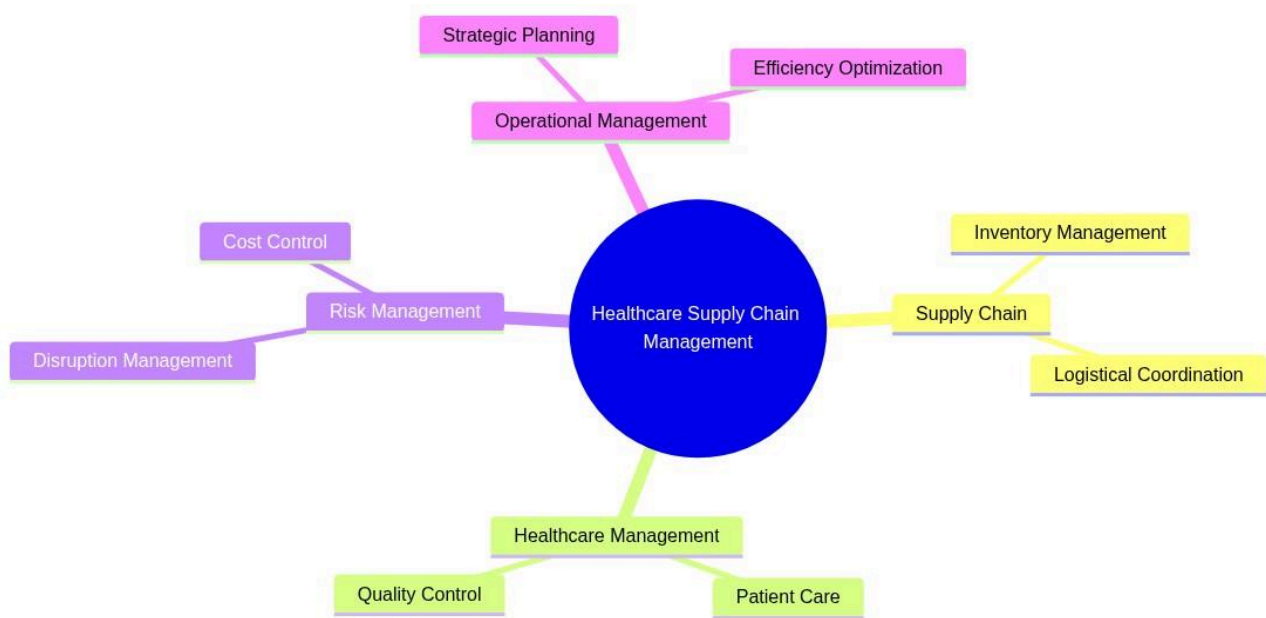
Strategic Planning

Efficiency Optimization

Operational Management

Cost Control

Risk Management

Disruption Management

Healthcare Supply Chain Management

Inventory Management

Supply Chain

Logistical Coordination

Healthcare Management

Quality Control

Patient Care